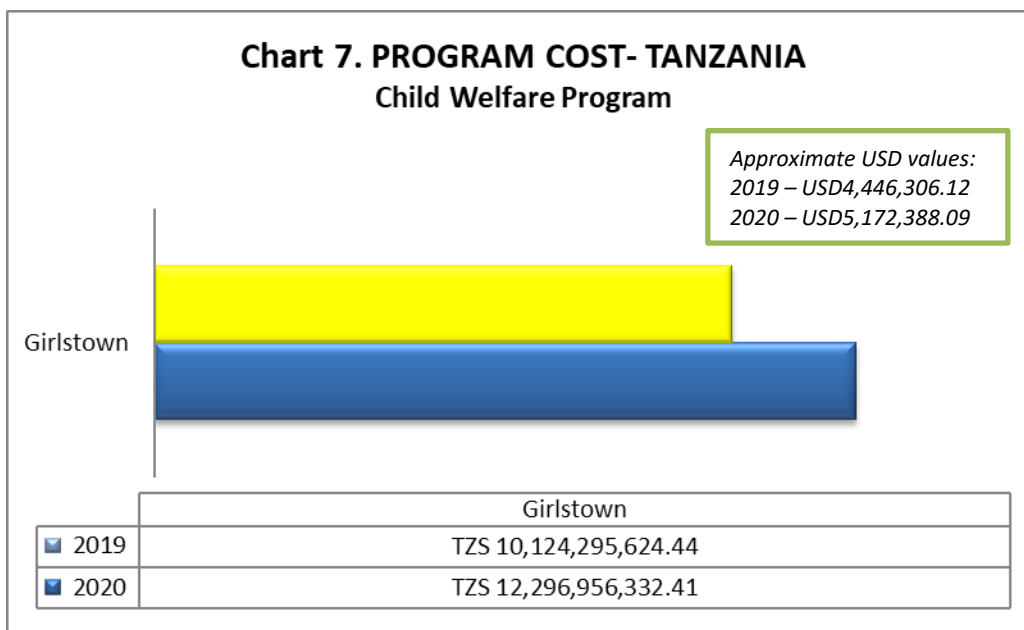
Chart 7. PROGRAM COST- TANZANIA
Child Welfare Program

Approximate USD values:
2019 – USD4,446,306.12
2020 – USD5,172,388.09

Girlstown

| | Girlstown |
|---|---|
| 2019 | TZS 10,124,295,624.44 |
| 2020 | TZS 12,296,956,332.41 |